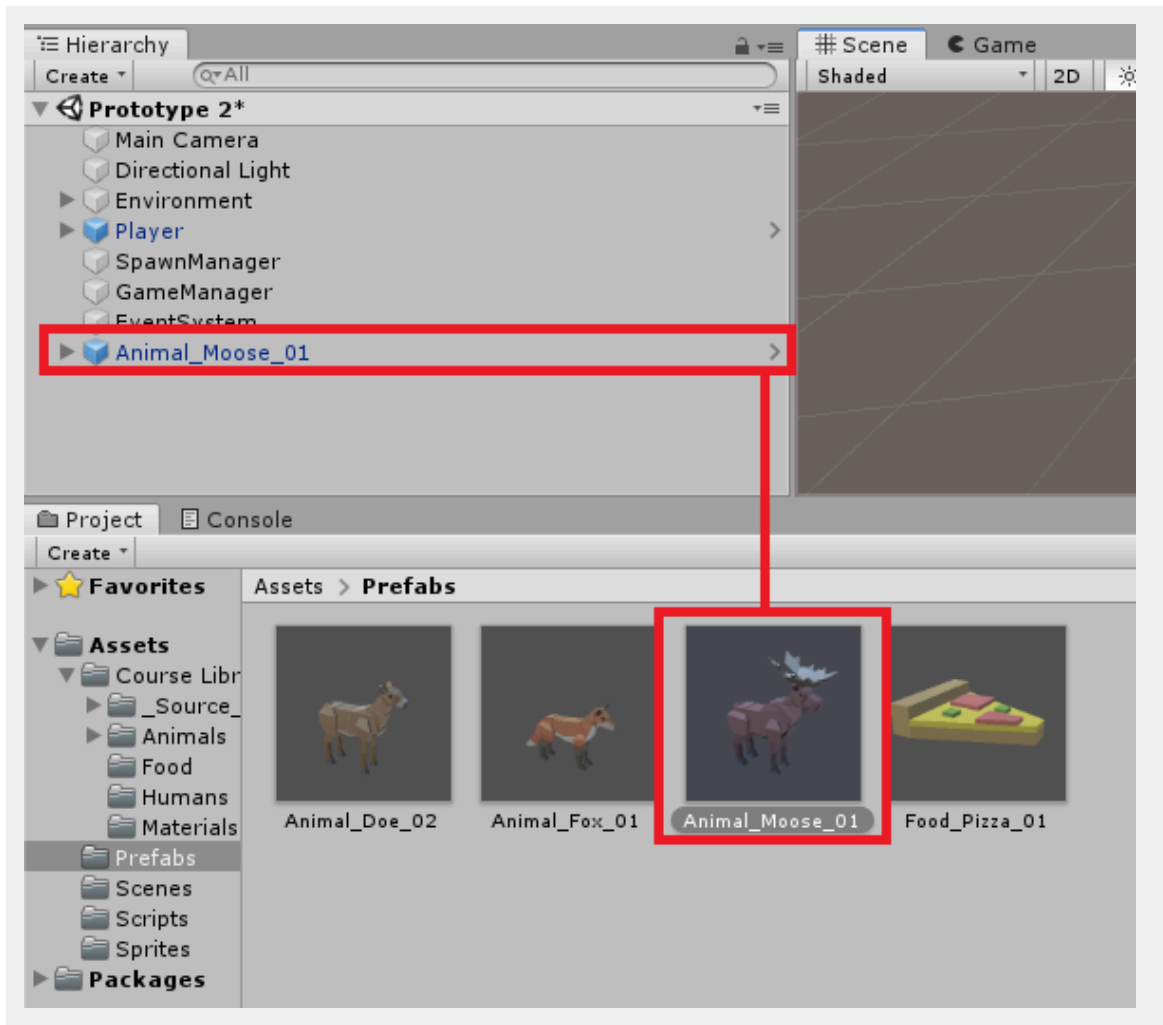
Hierarchy
Create ▾
All
Prototype 2*
Main Camera
Directional Light
Environment
Player
SpawnManager
GameManager
EventSystem
Animal_Moose_01
Scene
Game
Shaded
2D
Project
Console
Create ▾
Favorites
Assets
Course Libr
_Source_
Animals
Food
Humans
Materials
Prefabs
Scenes
Scripts
Sprites
Packages
Assets > Prefabs
Animal_Doe_02
Animal_Fox_01
Animal_Moose_01
Food_Pizza_01